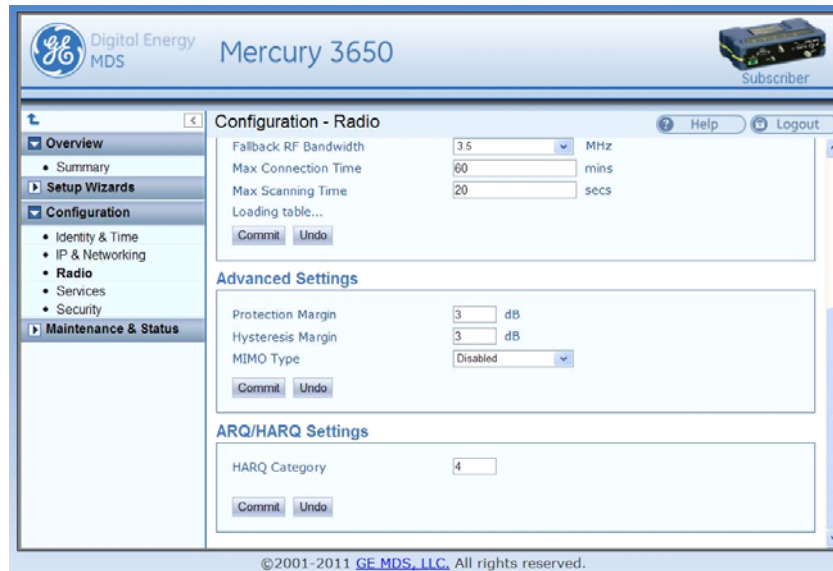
GE Digital Energy MDS

Mercury 3650

Subscriber

Overview
• Summary
Setup Wizards
Configuration
• Identity & Time
• IP & Networking
• Radio
• Services
• Security
Maintenance & Status

Configuration - Radio

Help

Logout

Fallback RF Bandwidth 3.5 MHz
Max Connection Time 60 mins
Max Scanning Time 20 secs
Loading table...
Commit Undo

Advanced Settings

Protection Margin 3 dB
Hysteresis Margin 3 dB
MIMO Type Disabled
Commit Undo

ARQ/HARQ Settings

HARQ Category 4
Commit Undo

©2001-2011 GE MDS, LLC. All rights reserved.